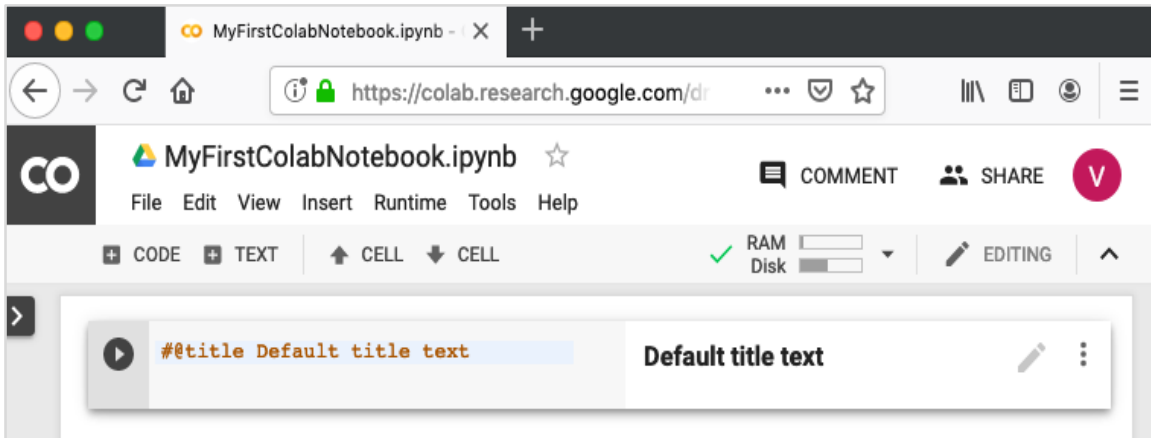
MyFirstColabNotebook.ipynb - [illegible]

https://colab.research.google.com/dr

CO

MyFirstColabNotebook.ipynb

File Edit View Insert Runtime Tools Help

COMMENT

SHARE

V

CODE TEXT CELL CELL

RAM
Disk

EDITING

#@title Default title text

Default title text